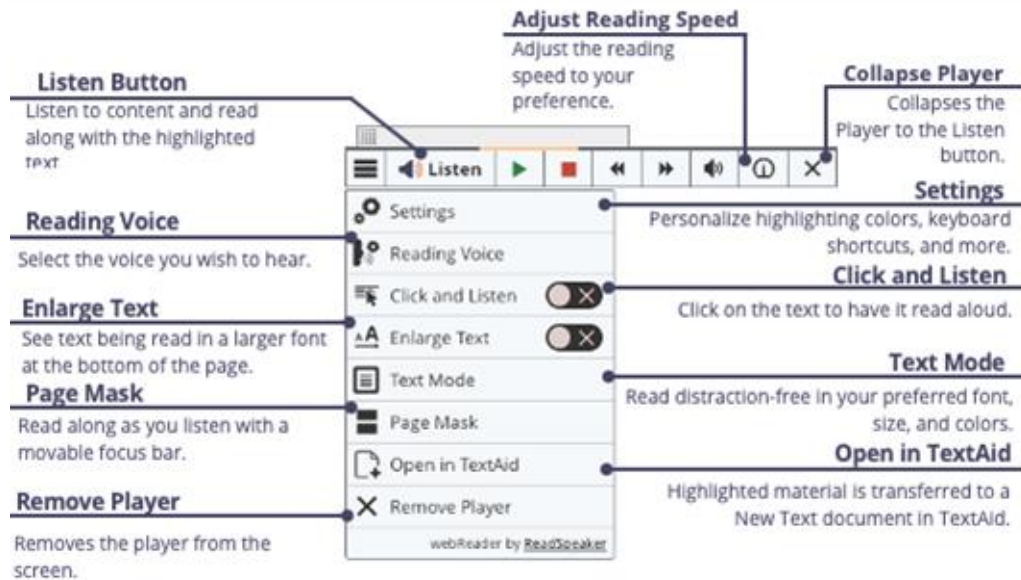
Adjust Reading Speed
Adjust the reading speed to your preference.

Listen Button
Listen to content and read along with the highlighted text

Collapse Player
Collapses the Player to the Listen button.

Listen

Settings
Personalize highlighting colors, keyboard shortcuts, and more.

Reading Voice
Select the voice you wish to hear.

Click and Listen
Click on the text to have it read aloud.

Enlarge Text
See text being read in a larger font at the bottom of the page.

Text Mode
Read distraction-free in your preferred font, size, and colors.

Page Mask
Read along as you listen with a movable focus bar.

Open in TextAid
Highlighted material is transferred to a New Text document in TextAid.

Remove Player
Removes the player from the screen.

Settings
Reading Voice
Click and Listen
Enlarge Text
Text Mode
Page Mask
Open in TextAid
Remove Player
webReader by ReadSpeaker